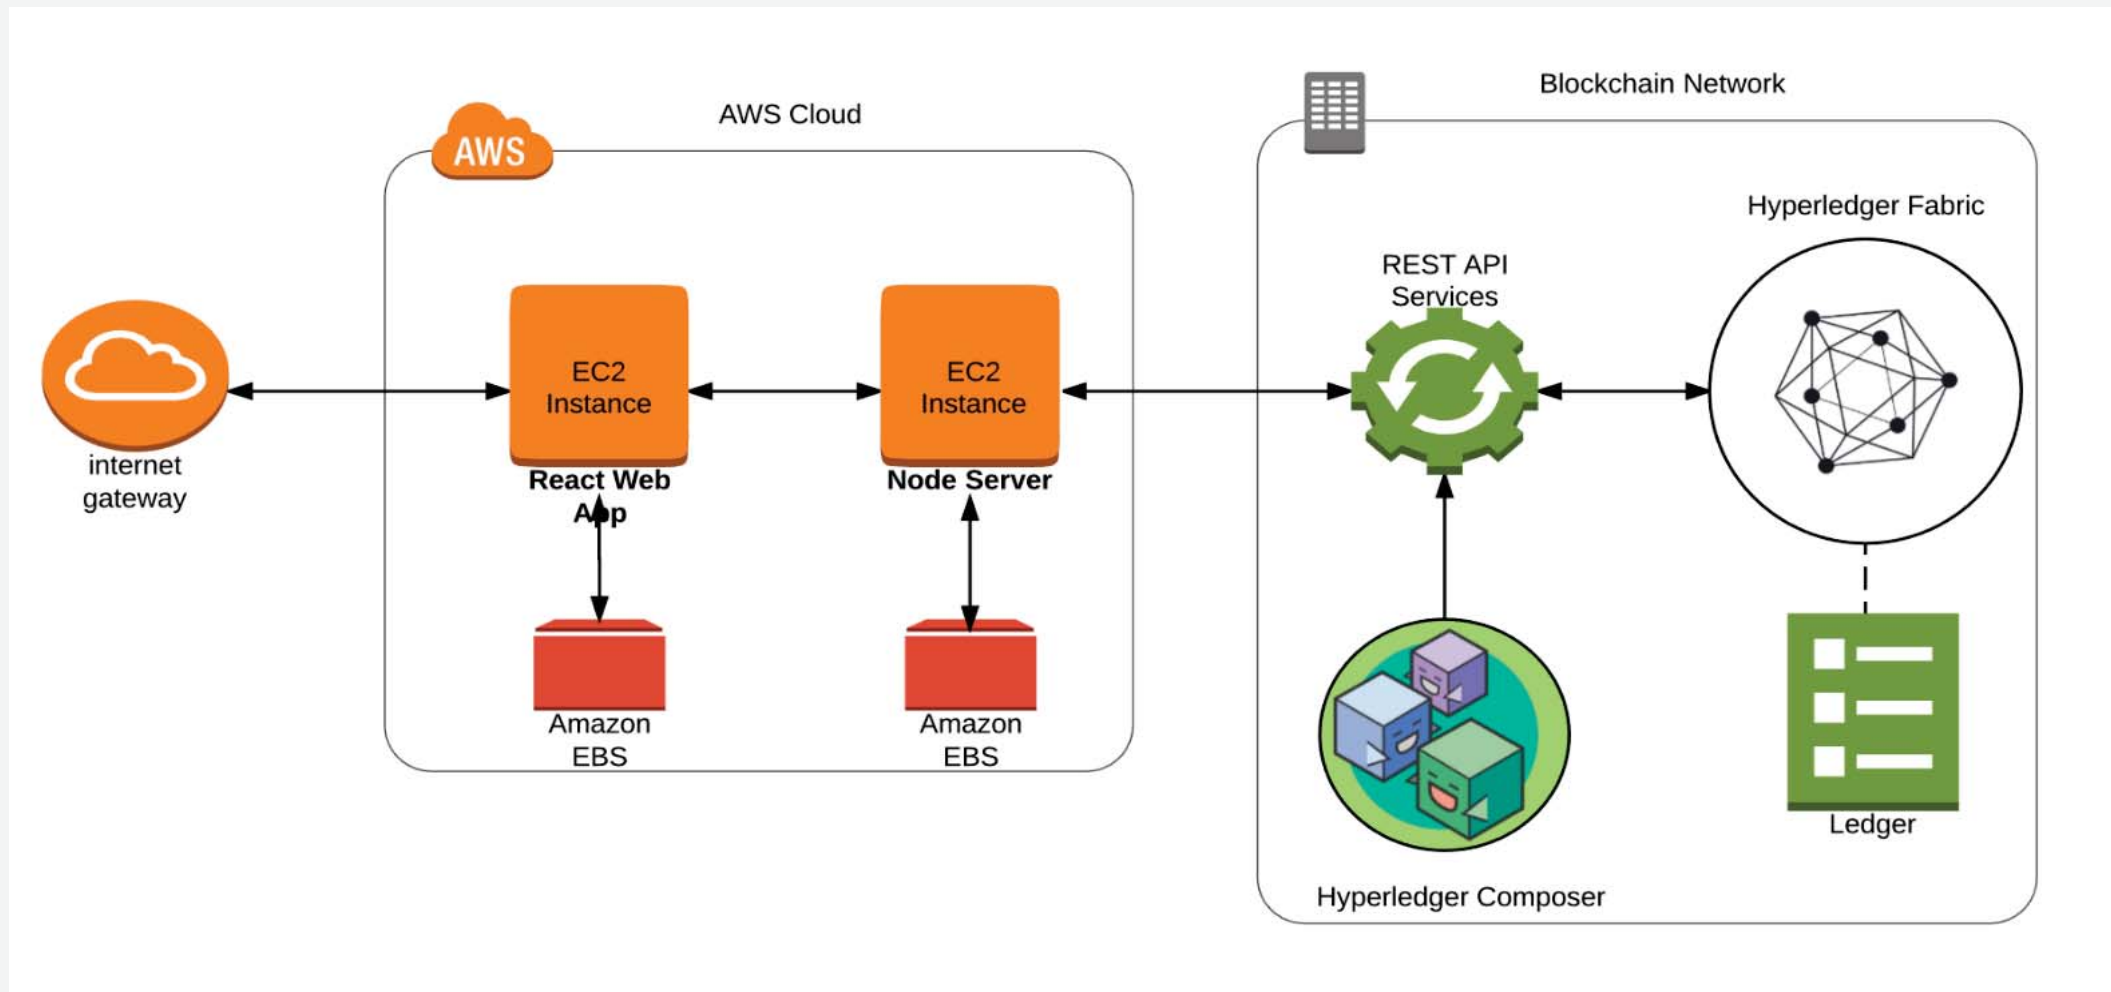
AWS

AWS Cloud

Blockchain Network

internet gateway

EC2 Instance

React Web App

EC2 Instance

Node Server

Amazon EBS

Amazon EBS

REST API Services

Hyperledger Fabric

Hyperledger Composer

Ledger